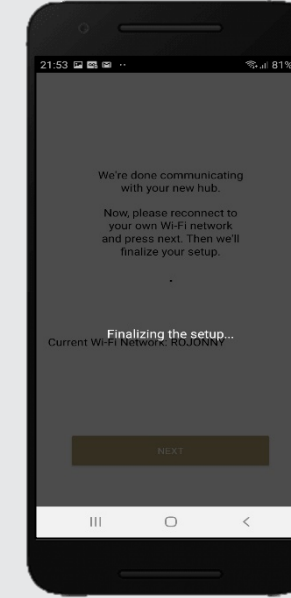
21:53 81%

We're done communicating with your new hub.

Now, please reconnect to your own Wi-Fi network and press next. Then we'll finalize your setup.

.

Finalizing the setup...

Current Wi-Fi Network: ROJONNY

NEXT